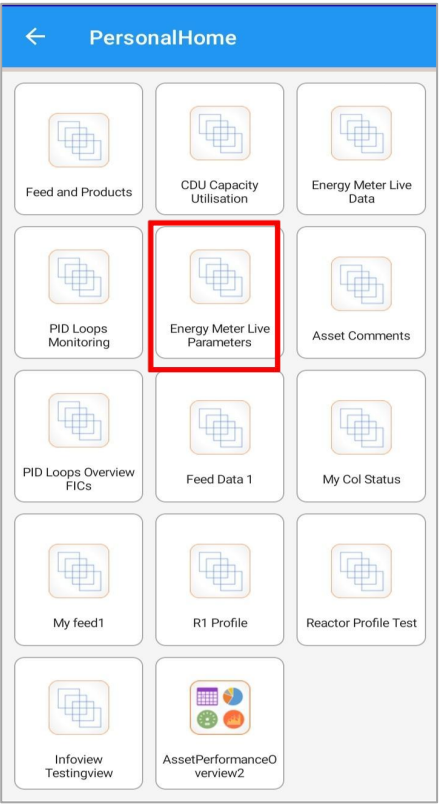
PersonalHome

Feed and Products

CDU Capacity Utilisation

Energy Meter Live Data

PID Loops Monitoring

Energy Meter Live Parameters

Asset Comments

PID Loops Overview FICs

Feed Data 1

My Col Status

My feed1

R1 Profile

Reactor Profile Test

Infoview Testingview

AssetPerformanceOverview2